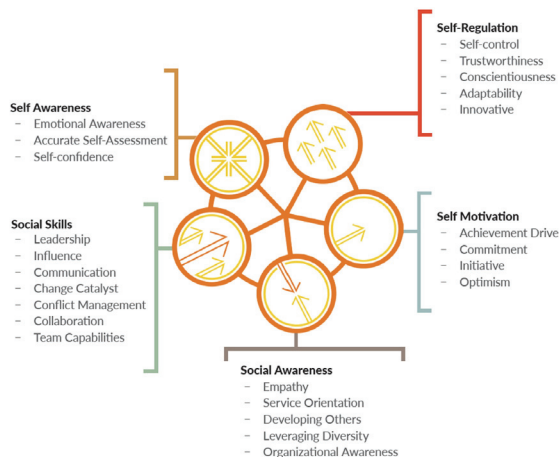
Self-Regulation
– Self-control
– Trustworthiness
– Conscientiousness
– Adaptability
– Innovative

Self Awareness
– Emotional Awareness
– Accurate Self-Assessment
– Self-confidence

Social Skills
– Leadership
– Influence
– Communication
– Change Catalyst
– Conflict Management
– Collaboration
– Team Capabilities

Self Motivation
– Achievement Drive
– Commitment
– Initiative
– Optimism

Social Awareness
– Empathy
– Service Orientation
– Developing Others
– Leveraging Diversity
– Organizational Awareness